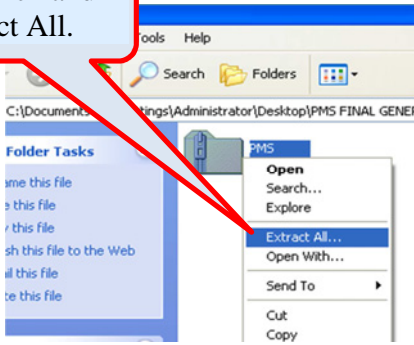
ct All.

ools Help

Search Folders

C:\Documents ttings\Administrator\Desktop\PMS FINAL GENE

Folder Tasks

ame this file
e this file
y this file
sh this file to the Web
il this file
te this file

PMS

Open
Search...
Explore
Extract All...
Open With...
Send To
Cut
Copy